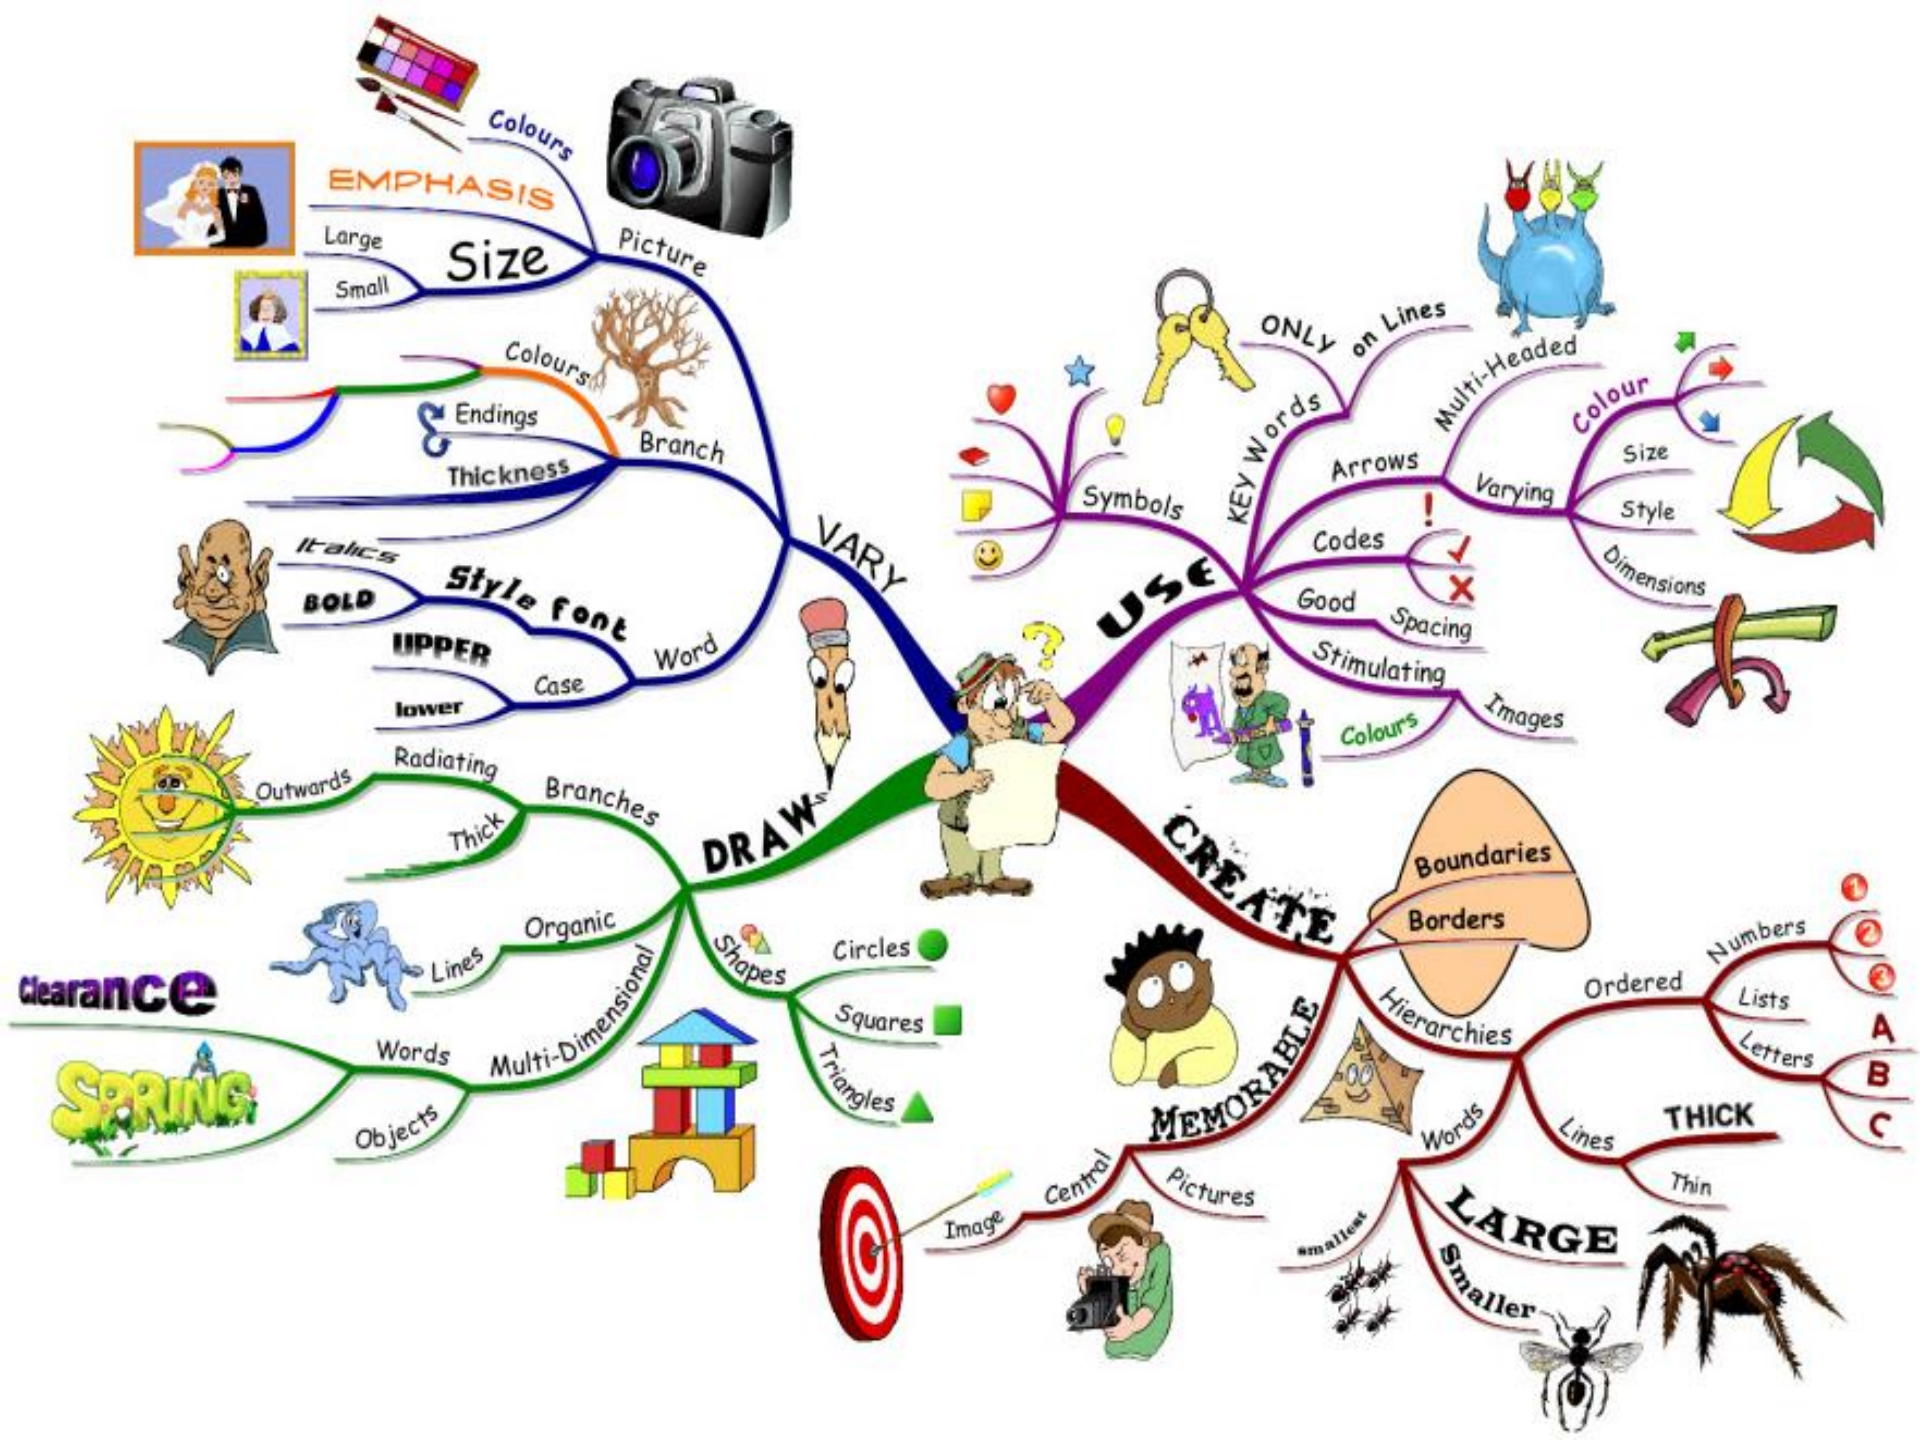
Colours
EMPHASIS
Large
Size
Small
Picture
Colours
Endings
Branch
Thickness
VARY
Italics
BOLD
Style font
UPPER
Case
Word
lower

ONLY on Lines
Multi-Headed
KEY Words
Symbols
Arrows
Colour
Size
Varying
Style
Codes
Dimensions
USE
Good
Spacing
Stimulating
Images
Colours

Outwards
Radiating
Branches
Thick
DRAW
Lines
Organic
Shapes
Circles
Clearance
Squares
Words
Multi-Dimensional
SPRING
Triangles
Objects

CREATE
Boundaries
Borders
Hierarchies
Numbers
Ordered
Lists
MEMORABLE
Letters
A
B
C
Words
Lines
THICK
Thin
Image
Central
Pictures
smallest
LARGE
Smaller